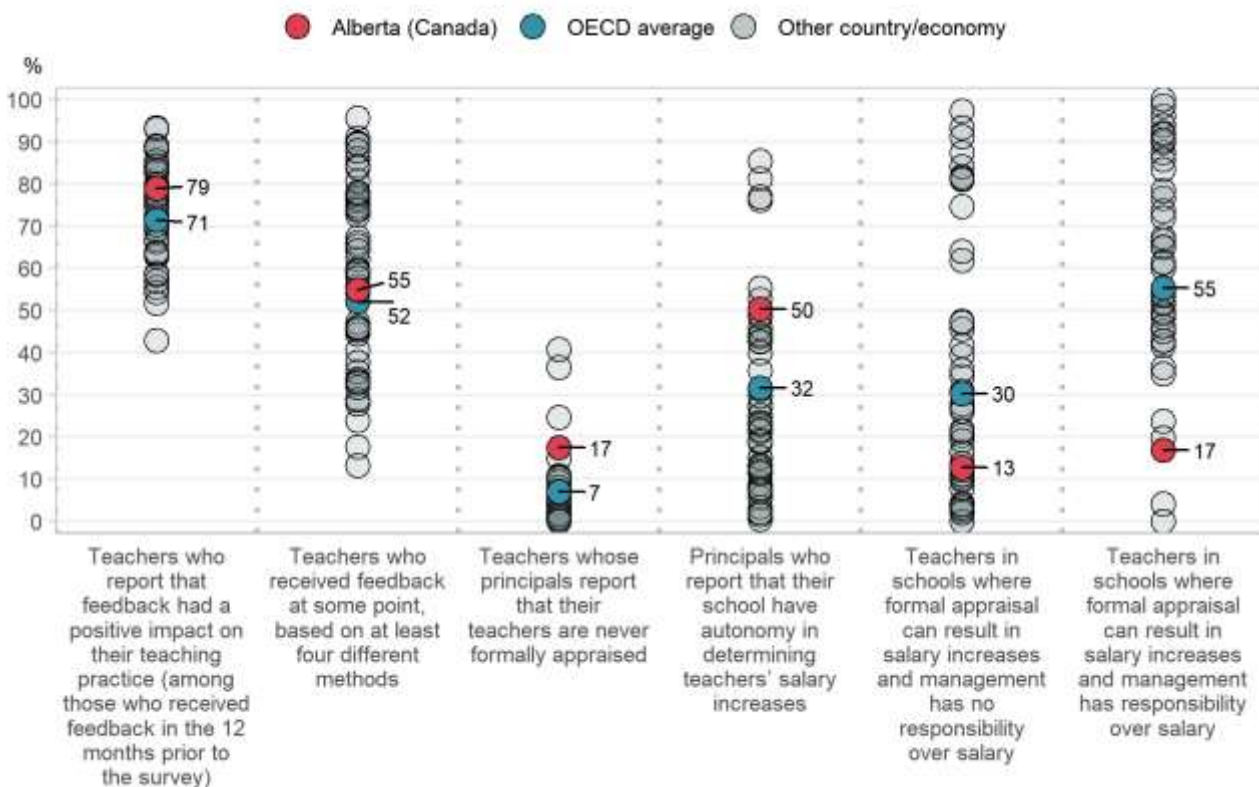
Alberta (Canada)   OECD average   Other country/economy

%

100
90
80
70
60
50
40
30
20
10
0

79
71
55
52
17
7
50
32
30
13
55
17

Teachers who report that feedback had a positive impact on their teaching practice (among those who received feedback in the 12 months prior to the survey)

Teachers who received feedback at some point, based on at least four different methods

Teachers whose principals report that their teachers are never formally appraised

Principals who report that their school have autonomy in determining teachers' salary increases

Teachers in schools where formal appraisal can result in salary increases and management has no responsibility over salary

Teachers in schools where formal appraisal can result in salary increases and management has responsibility over salary